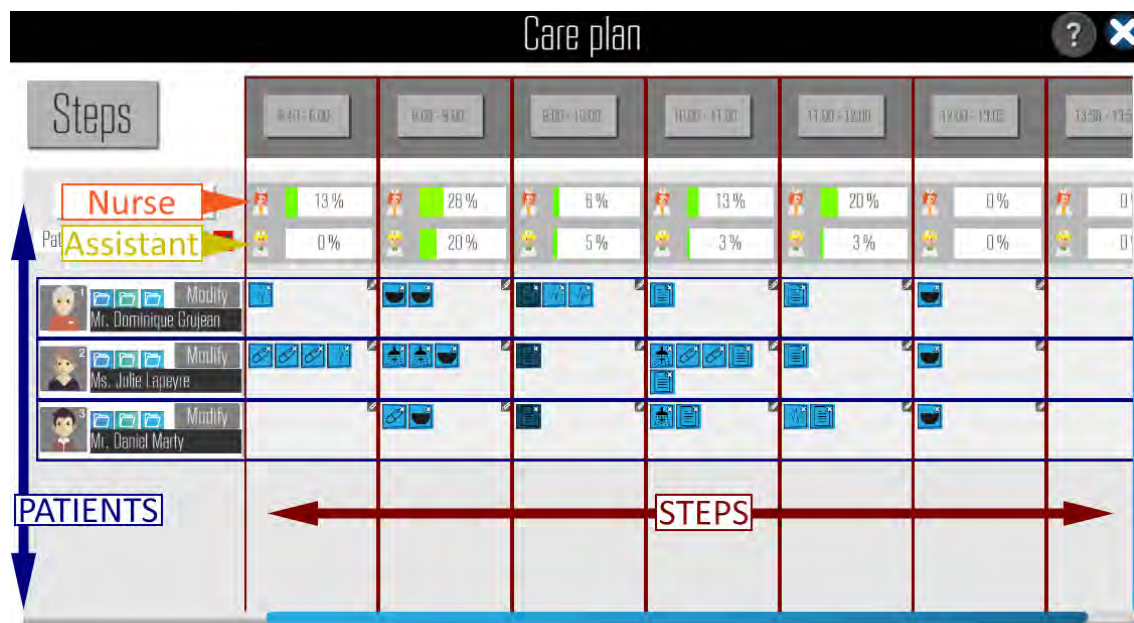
Care plan

?

Steps

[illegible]

8:00 - 9:00

9:00 - 10:00

10:00 - 11:00

11:00 - 12:00

12:00 - 13:00

13:30 - 13:5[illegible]

Nurse

13 %

26 %

6 %

13 %

20 %

0 %

0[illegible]

Pat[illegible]

Assistant

0 %

20 %

5 %

3 %

3 %

0 %

0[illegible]

1 Modify
Mr. Dominique Grujean

2 Modify
Ms. Julie Lapeyre

3 Modify
Mr. Daniel Marty

PATIENTS

STEPS